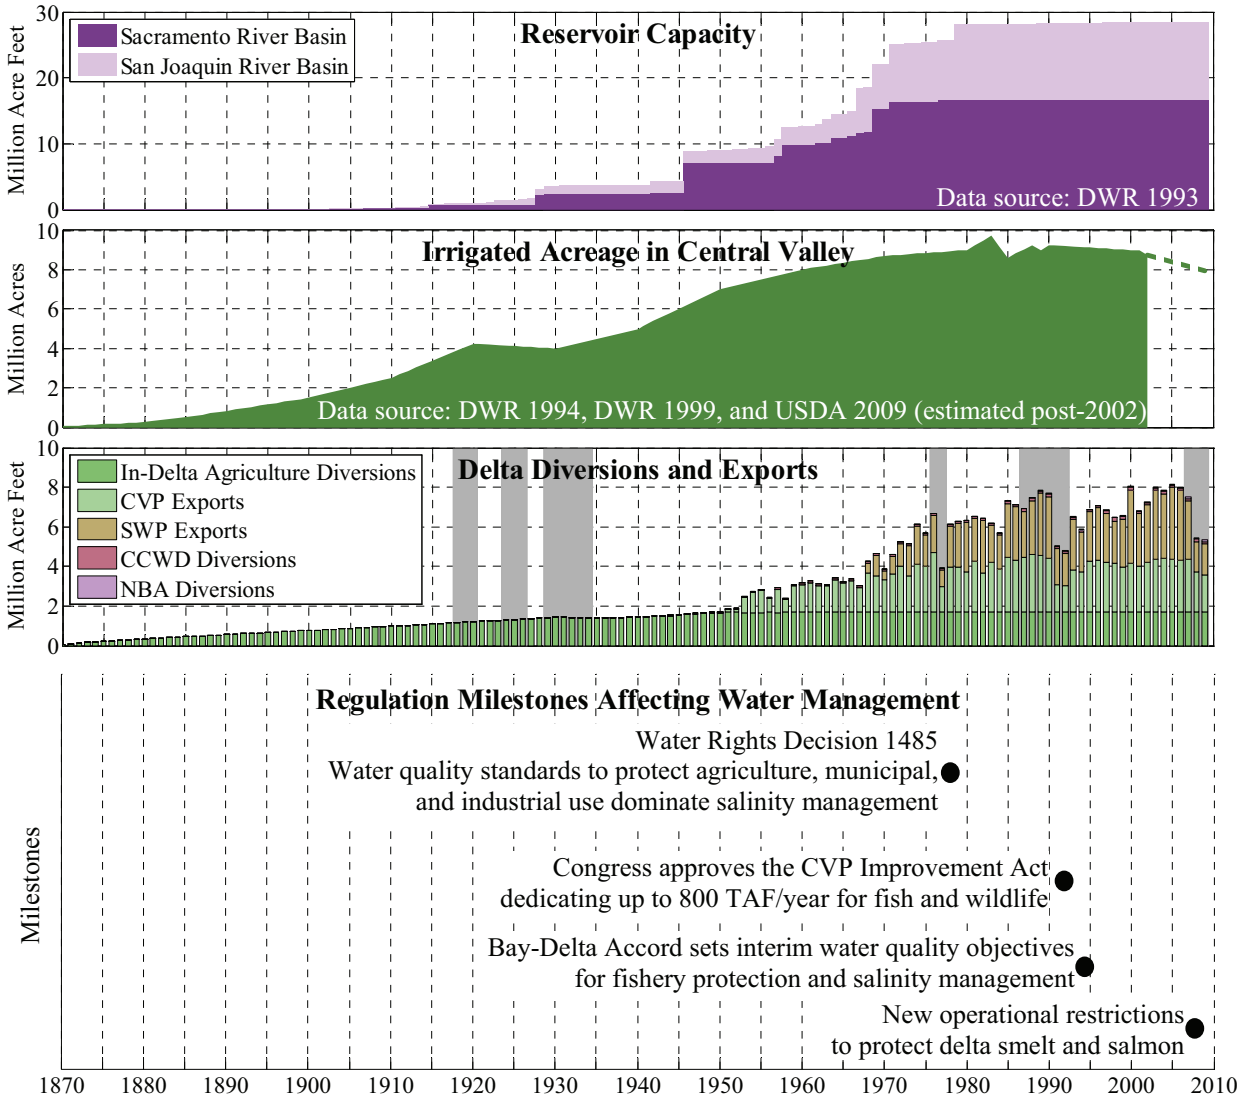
Reservoir Capacity

Sacramento River Basin
San Joaquin River Basin

Million Acre Feet

30
20
10
0

Data source: DWR 1993

Irrigated Acreage in Central Valley

Million Acres

10
8
6
4
2
0

Data source: DWR 1994, DWR 1999, and USDA 2009 (estimated post-2002)

Delta Diversions and Exports

In-Delta Agriculture Diversions
CVP Exports
SWP Exports
CCWD Diversions
NBA Diversions

Million Acre Feet

10
8
6
4
2
0

Regulation Milestones Affecting Water Management

Milestones

Water Rights Decision 1485
Water quality standards to protect agriculture, municipal, and industrial use dominate salinity management

Congress approves the CVP Improvement Act dedicating up to 800 TAF/year for fish and wildlife

Bay-Delta Accord sets interim water quality objectives for fishery protection and salinity management

New operational restrictions to protect delta smelt and salmon

1870 1880 1890 1900 1910 1920 1930 1940 1950 1960 1970 1980 1990 2000 2010